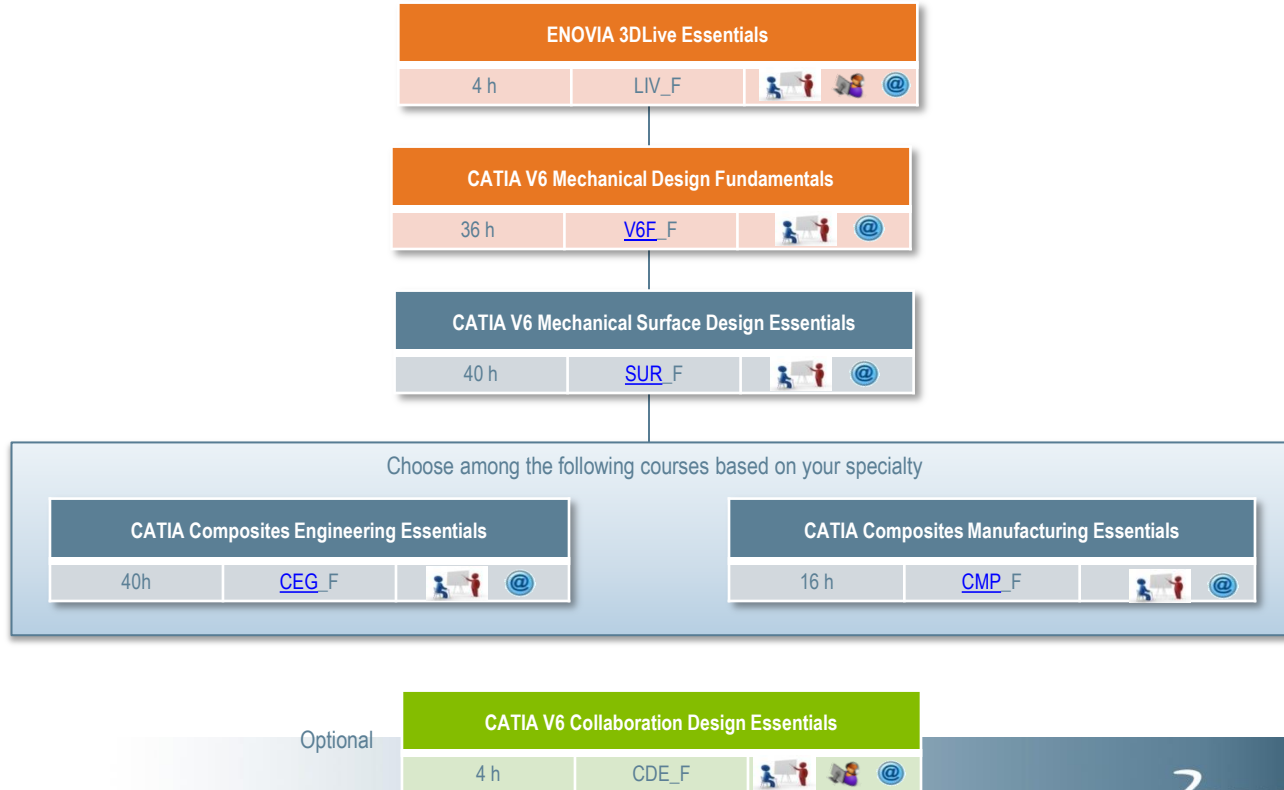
ENOVIA 3DLive Essentials

| 4 h | LIV_F | @ |
|---|---|---|

CATIA V6 Mechanical Design Fundamentals

| 36 h | V6F_F | @ |
|---|---|---|

CATIA V6 Mechanical Surface Design Essentials

| 40 h | SUR_F | @ |
|---|---|---|

Choose among the following courses based on your specialty

CATIA Composites Engineering Essentials

| 40h | CEG_F | @ |
|---|---|---|

CATIA Composites Manufacturing Essentials

| 16 h | CMP_F | @ |
|---|---|---|

Optional

CATIA V6 Collaboration Design Essentials

| 4 h | CDE_F | @ |
|---|---|---|